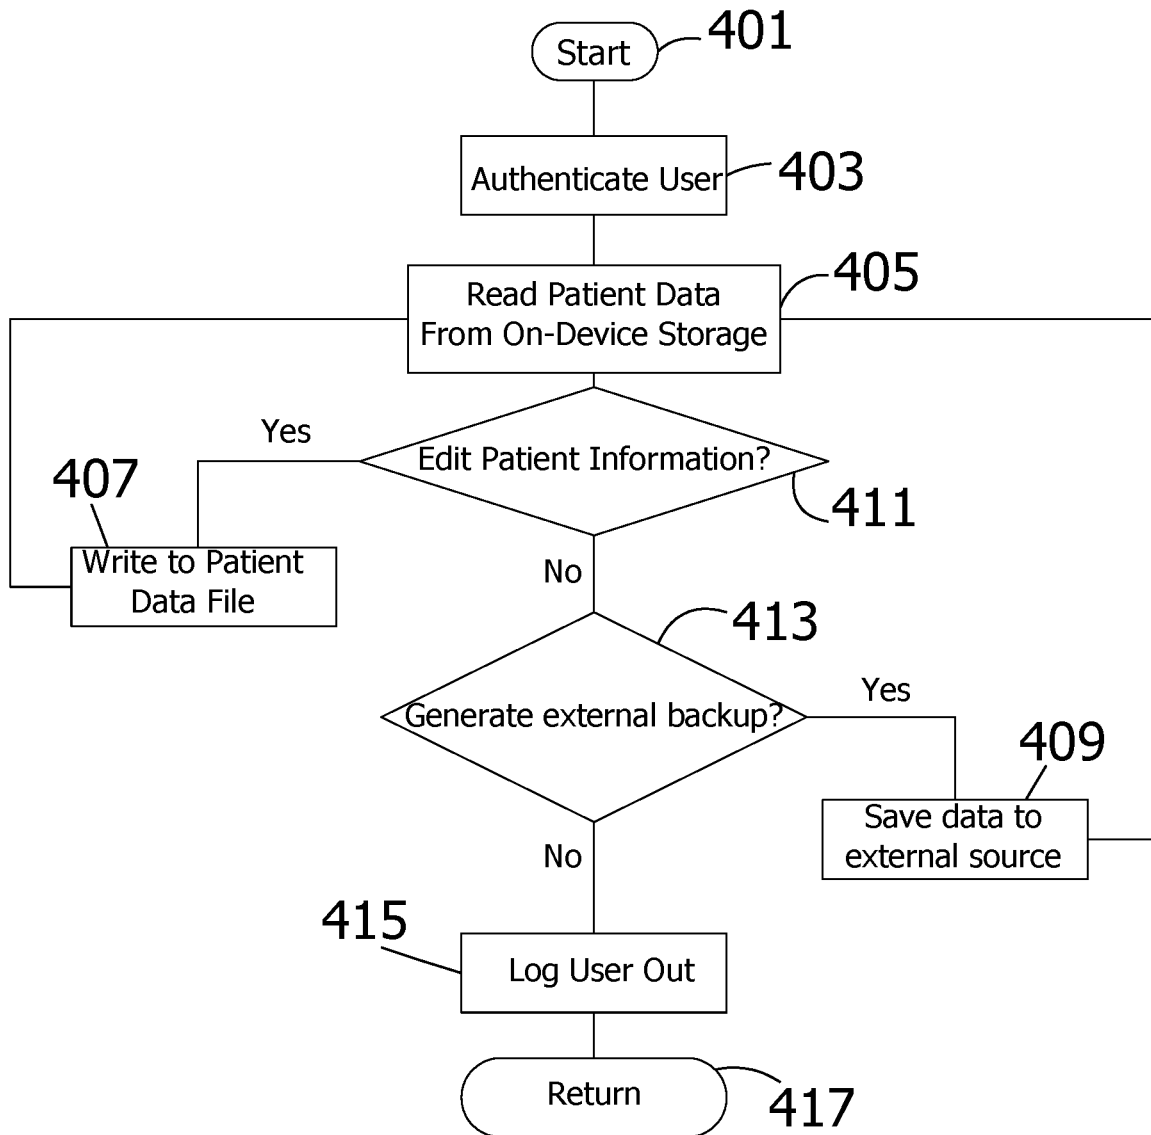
Start
401

Authenticate User
403

Read Patient Data From On-Device Storage
405

Yes
Edit Patient Information?
411

407
Write to Patient Data File

No

413
Generate external backup?
Yes

409
Save data to external source

No

415
Log User Out

Return
417